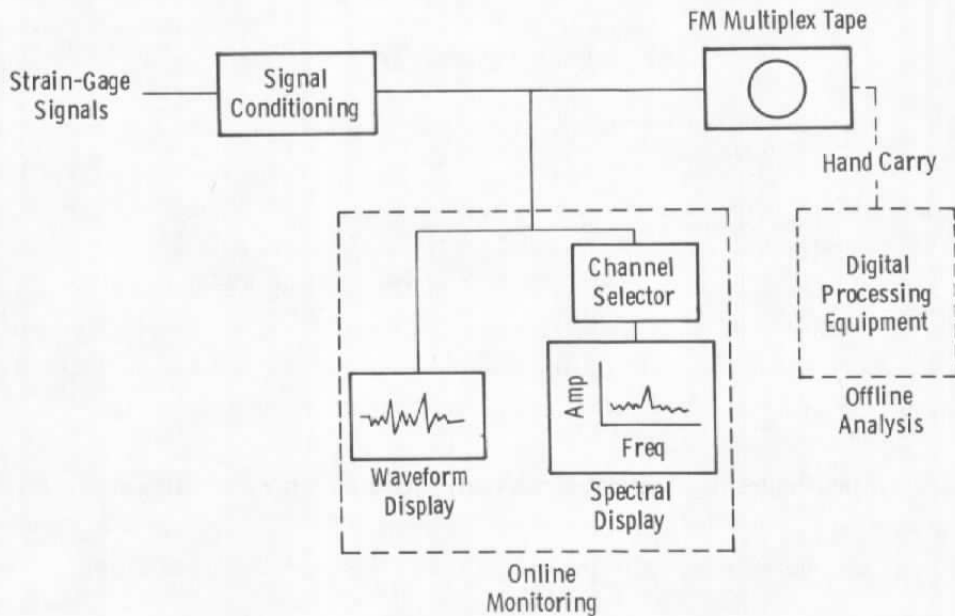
FM Multiplex Tape

Strain-Gage Signals

Signal Conditioning

Hand Carry

Channel Selector

Digital Processing Equipment

Offline Analysis

Amp

Freq

Waveform Display

Spectral Display

Online Monitoring